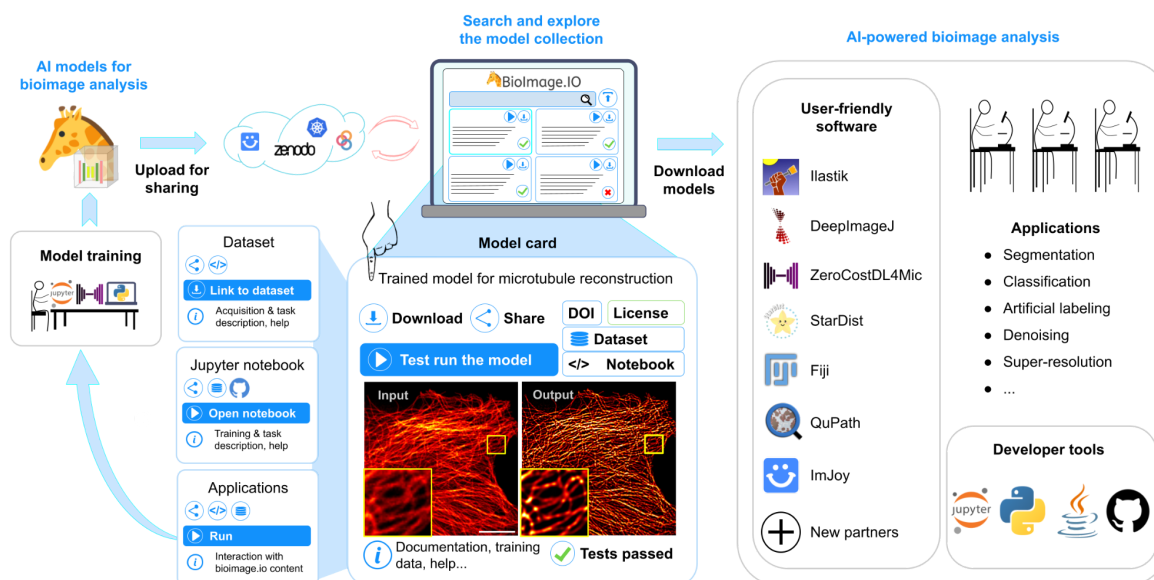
AI models for bioimage analysis

Upload for sharing

zenodo

Search and explore the model collection

BioImage.IO

Download models

AI-powered bioimage analysis

Model training

jupyter

Dataset

Link to dataset

Acquisition & task description, help

Jupyter notebook

Open notebook

Training & task description, help

Applications

Run

Interaction with bioimage.io content

Model card

Trained model for microtubule reconstruction

Download

Share

DOI

License

Dataset

Test run the model

Notebook

Input

Output

Documentation, training data, help...

Tests passed

User-friendly software

Ilastik

DeepImageJ

ZeroCostDL4Mic

StarDist

Fiji

QuPath

ImJoy

New partners

Applications

• Segmentation
• Classification
• Artificial labeling
• Denoising
• Super-resolution
• ...

Developer tools

jupyter